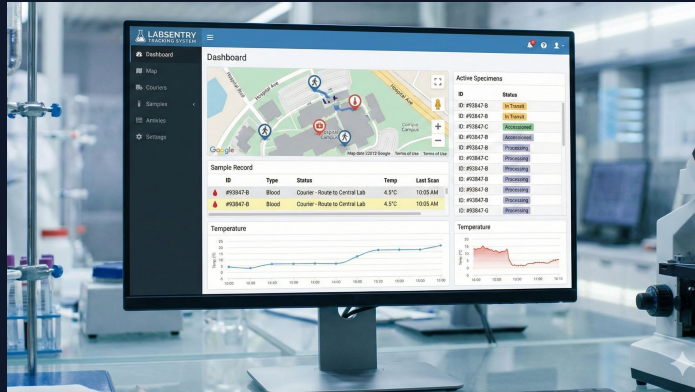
LABSENTRY
TRACKING SYSTEM

Dashboard
Map
Couriers
Samples
Antries
Settings

Dashboard

Hospital Ave
Hospital Ave
Hospital Ave
Campus
Campus
Google
Map data ©2012 Google Terms of Use Terms of Use

Active Specimens

| ID | Status |
|---|---|
| ID: #93847-B | In Transit |
| ID: #93847-B | In Transit |
| ID: #93847-C | Accessioned |
| ID: #93847-B | Accessioned |
| ID: #93847-B | Processing |
| ID: #93847-B | Processing |
| ID: #93847-B | Processing |
| ID: #93847-B | Processing |
| ID: #93847-B | Processing |
| ID: #93847-B | Processing |
| ID: #93847-B | Processing |
| ID: #93847-B | Processing |
| ID: #93847-B | Processing |

Sample Record

| ID | Type | Status | Temp | Last Scan |
|---|---|---|---|---|
| #93847-B | Blood | Courier - Route to Central Lab | 4.5°C | 10:35 AM |
| #93847-B | Blood | Courier - Route to Central Lab | 4.5°C | 10:05 AM |

Temperature
Temp (°C)
10:00 10:00 10:00 10:00 10:00 10:00 10:00 10:00 10:00 10:00

Temperature
Temp (°C)
10:00 10:00 10:00 10:00 10:15